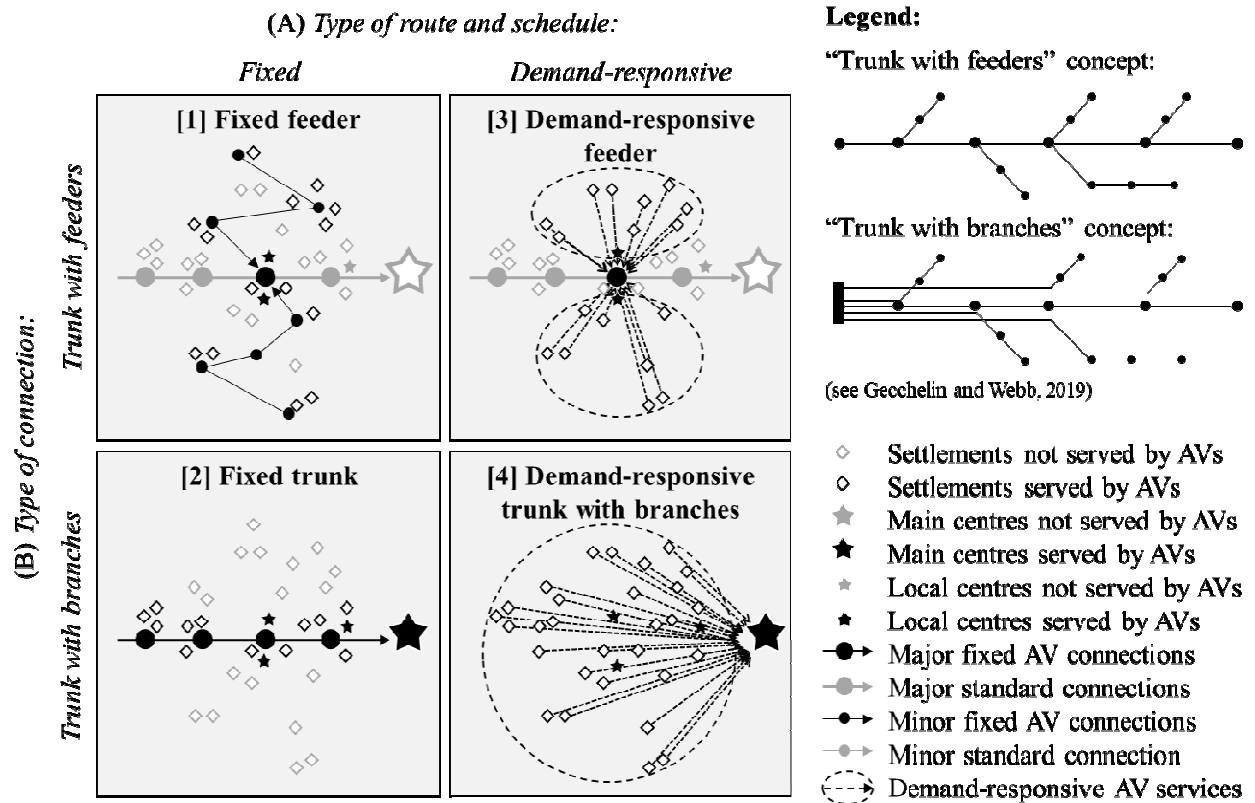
(A) Type of route and schedule:

Fixed

Demand-responsive

(B) Type of connection:

Trunk with feeders

Trunk with branches

[1] Fixed feeder

[3] Demand-responsive feeder

[2] Fixed trunk

[4] Demand-responsive trunk with branches

Legend:

"Trunk with feeders" concept:

"Trunk with branches" concept:

(see Gecchelin and Webb, 2019)

Settlements not served by AVs
Settlements served by AVs
Main centres not served by AVs
Main centres served by AVs
Local centres not served by AVs
Local centres served by AVs
Major fixed AV connections
Major standard connections
Minor fixed AV connections
Minor standard connection
Demand-responsive AV services